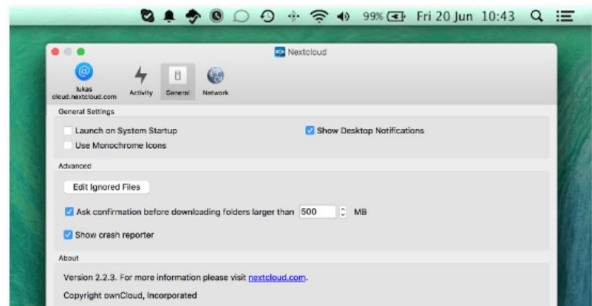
99% Fri 20 Jun 10:43

Nextcloud

lukas
cloud.nextcloud.com

Activity

General

Network

General Settings

Launch on System Startup

Show Desktop Notifications

Use Monochrome Icons

Advanced

Edit Ignored Files

Ask confirmation before downloading folders larger than 500 MB

Show crash reporter

About

Version 2.2.3. For more information please visit nextcloud.com.

Copyright ownCloud, Incorporated